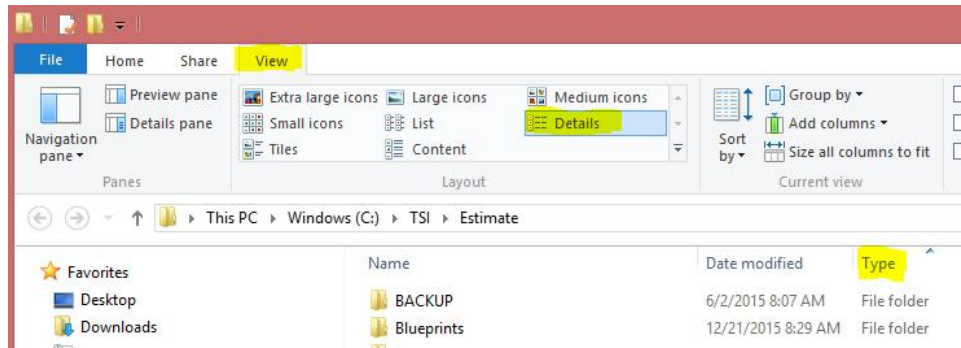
File Home Share View

Navigation pane ▾

Preview pane
Details pane

Panes

Extra large icons
Large icons
Medium icons
Small icons
List
Details
Tiles
Content

Layout

Sort by ▾

Group by ▾
Add columns ▾
Size all columns to fit

Current view

This PC ▸ Windows (C:) ▸ TSI ▸ Estimate

Favorites
Desktop
Downloads

| Name | Date modified | Type |
|---|---|---|
| BACKUP | 6/2/2015 8:07 AM | File folder |
| Blueprints | 12/21/2015 8:29 AM | File folder |